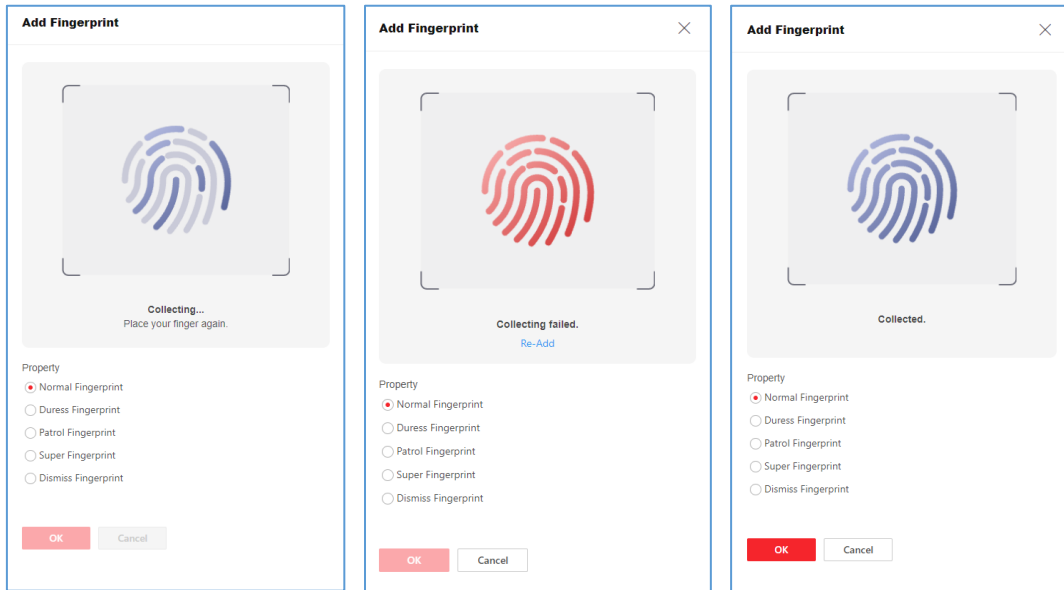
Add Fingerprint

Collecting...
Place your finger again.

Property
Normal Fingerprint
Duress Fingerprint
Patrol Fingerprint
Super Fingerprint
Dismiss Fingerprint

OK Cancel

Add Fingerprint

Collecting failed.
Re-Add

Property
Normal Fingerprint
Duress Fingerprint
Patrol Fingerprint
Super Fingerprint
Dismiss Fingerprint

OK Cancel

Add Fingerprint

Collected.

Property
Normal Fingerprint
Duress Fingerprint
Patrol Fingerprint
Super Fingerprint
Dismiss Fingerprint

OK Cancel